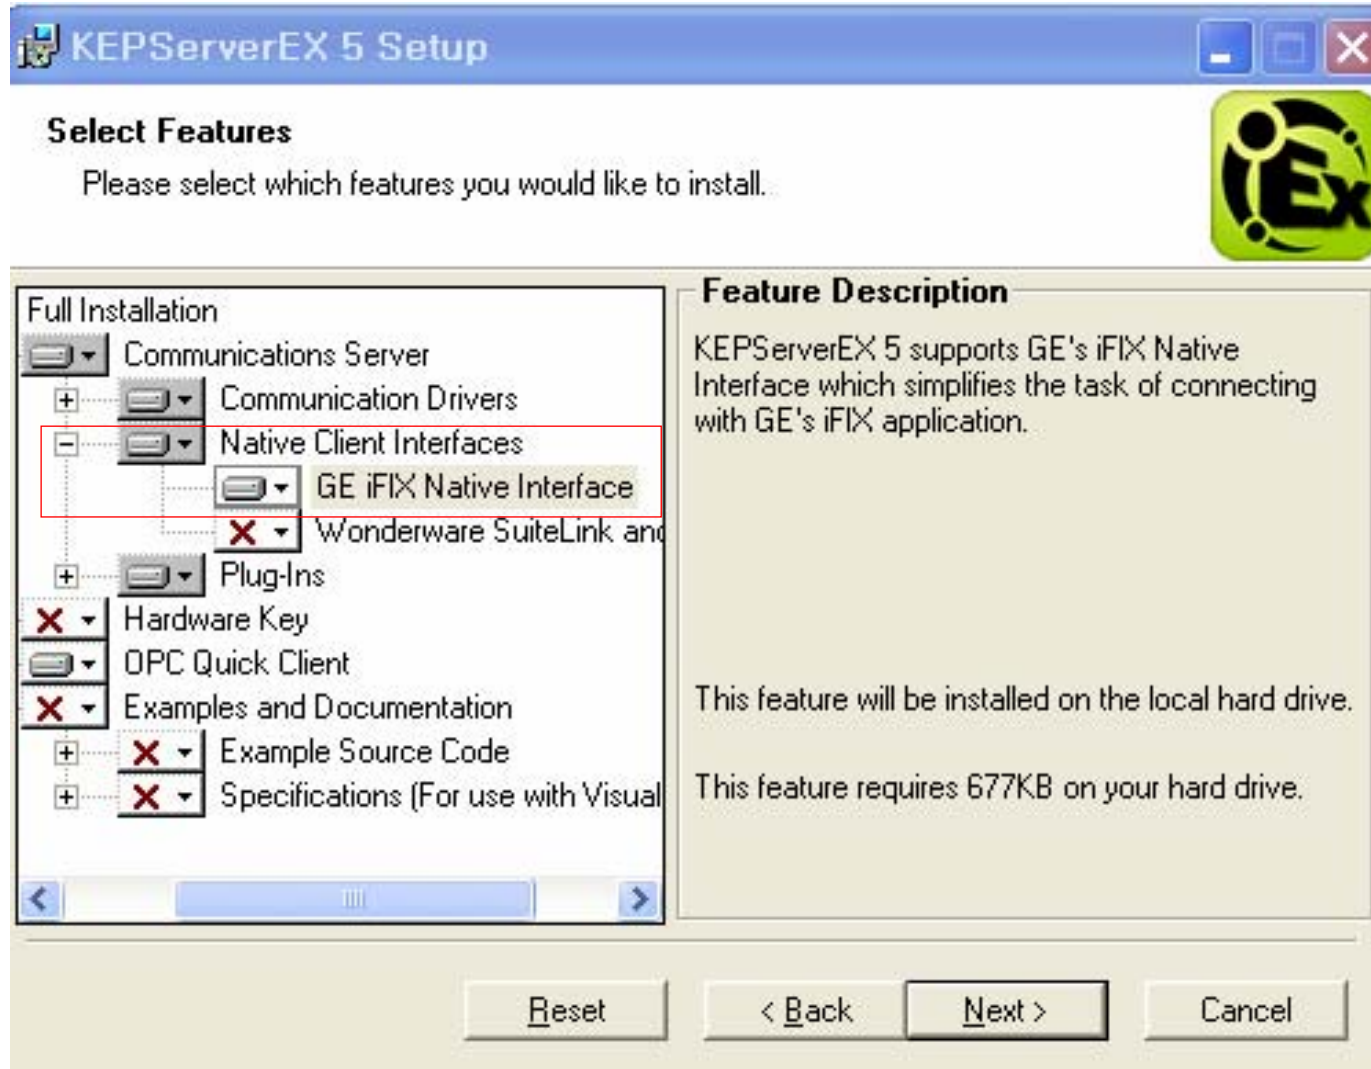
KEPServerEX 5 Setup

Select Features

Please select which features you would like to install.

Full Installation
Communications Server
Communication Drivers
Native Client Interfaces
GE iFIX Native Interface
Wonderware SuiteLink and
Plug-Ins
Hardware Key
OPC Quick Client
Examples and Documentation
Example Source Code
Specifications (For use with Visual

Feature Description

KEPServerEX 5 supports GE's iFIX Native Interface which simplifies the task of connecting with GE's iFIX application.

This feature will be installed on the local hard drive.

This feature requires 677KB on your hard drive.

Reset
< Back
Next >
Cancel